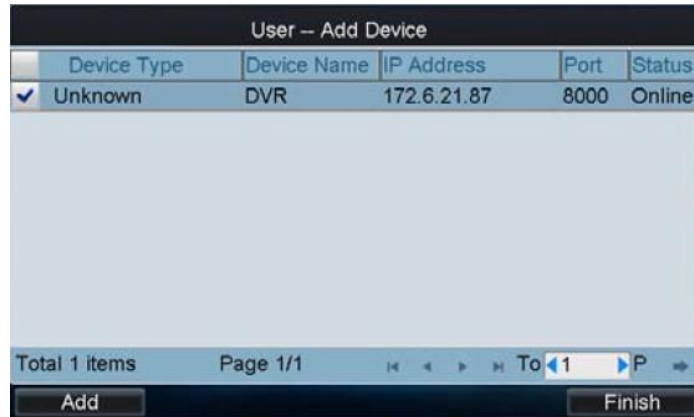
User -- Add Device

| | Device Type | Device Name | IP Address | Port | Status |
|---|---|---|---|---|---|
| ✓ | Unknown | DVR | 172.6.21.87 | 8000 | Online |

Total 1 items Page 1/1 To 1 P

Add Finish